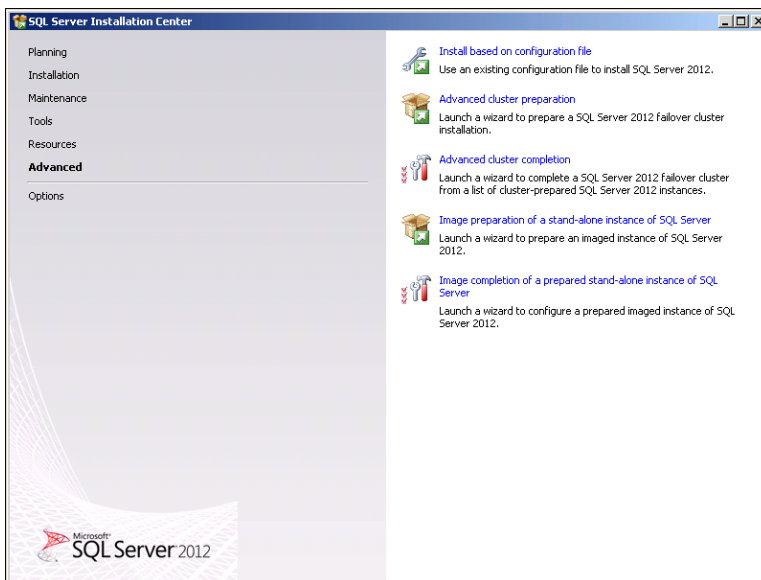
SQL Server Installation Center

Planning
Installation
Maintenance
Tools
Resources
Advanced
Options

Install based on configuration file
Use an existing configuration file to install SQL Server 2012.

Advanced cluster preparation
Launch a wizard to prepare a SQL Server 2012 failover cluster installation.

Advanced cluster completion
Launch a wizard to complete a SQL Server 2012 failover cluster from a list of cluster-prepared SQL Server 2012 instances.

Image preparation of a stand-alone instance of SQL Server
Launch a wizard to prepare an imaged instance of SQL Server 2012.

Image completion of a prepared stand-alone instance of SQL Server
Launch a wizard to configure a prepared imaged instance of SQL Server 2012.

Microsoft® SQL Server 2012